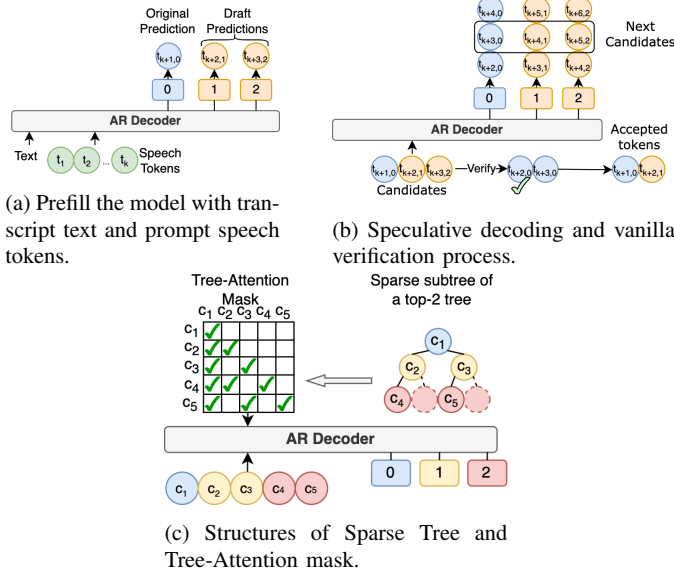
Original Prediction

Draft Predictions

$t_{k+1,0}$ $t_{k+2,1}$ $t_{k+3,2}$

0 1 2

AR Decoder

Text $t_1$ $t_2$ ... $t_k$ Speech Tokens

(a) Prefill the model with transcript text and prompt speech tokens.

$t_{k+4,0}$ $t_{k+5,1}$ $t_{k+6,2}$

$t_{k+3,0}$ $t_{k+4,1}$ $t_{k+5,2}$

Next Candidates

$t_{k+2,0}$ $t_{k+3,1}$ $t_{k+4,2}$

0 1 2

AR Decoder

Accepted tokens

$t_{k+1,0}$ $t_{k+2,1}$ $t_{k+3,2}$ Verify $t_{k+2,0}$ $t_{k+3,0}$ $t_{k+1,0}$ $t_{k+2,1}$

Candidates

(b) Speculative decoding and vanilla verification process.

Tree-Attention Mask

| | $c_1$ | $c_2$ | $c_3$ | $c_4$ | $c_5$ |
|---|---|---|---|---|---|
| $c_1$ | ✓ | | | | |
| $c_2$ | ✓ | ✓ | | | |
| $c_3$ | ✓ | | ✓ | | |
| $c_4$ | ✓ | ✓ | | ✓ | |
| $c_5$ | ✓ | | ✓ | | ✓ |

Sparse subtree of a top-2 tree

$c_1$

$c_2$ $c_3$

$c_4$ $c_5$

AR Decoder

$c_1$ $c_2$ $c_3$ $c_4$ $c_5$

0 1 2

(c) Structures of Sparse Tree and Tree-Attention mask.